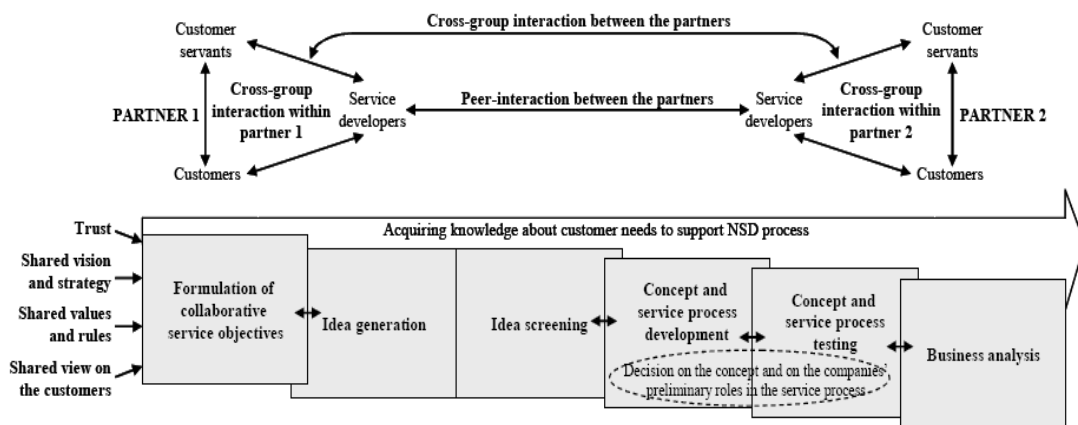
Cross-group interaction between the partners

Customer servants

Cross-group interaction within partner 1

PARTNER 1

Service developers

Customers

Peer-interaction between the partners

Customer servants

Service developers

Cross-group interaction within partner 2

PARTNER 2

Customers

Trust

Shared vision and strategy

Shared values and rules

Shared view on the customers

Acquiring knowledge about customer needs to support NSD process

Formulation of collaborative service objectives

Idea generation

Idea screening

Concept and service process development

Decision on the concept and on the companies' preliminary roles in the service process

Concept and service process testing

Business analysis